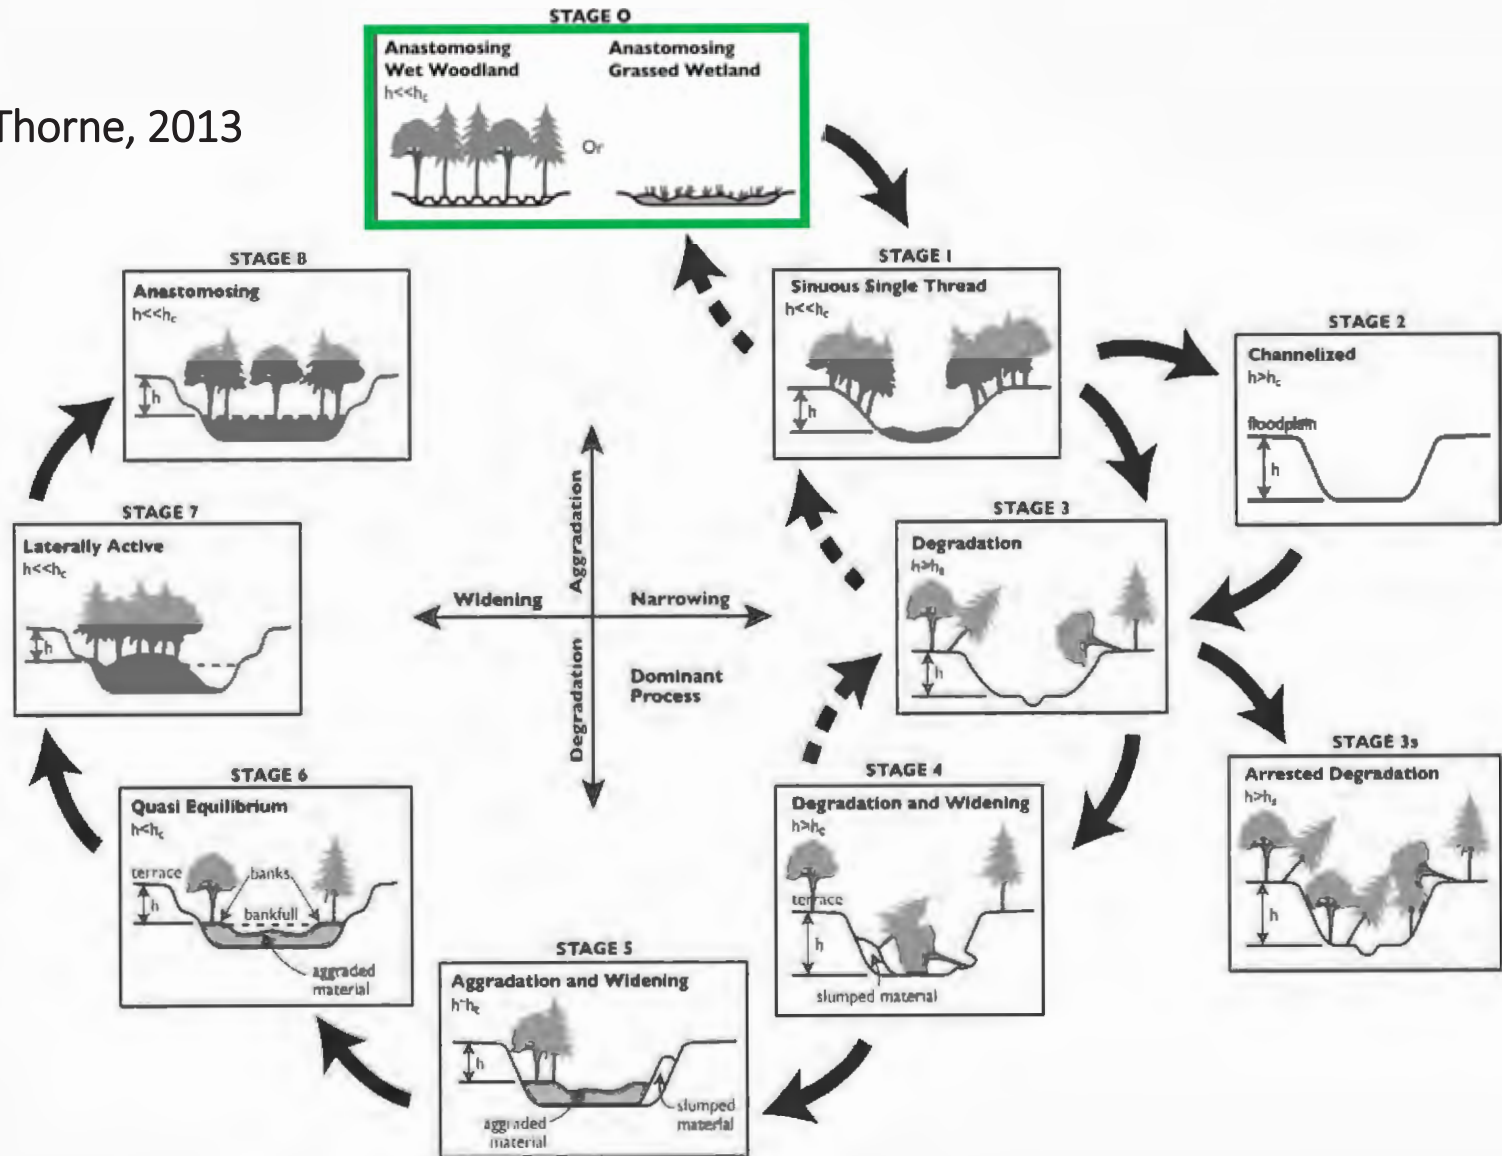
Thorne, 2013

STAGE O
Anastomosing Wet Woodland
$h<<h_c$
Or
Anastomosing Grassed Wetland

STAGE 1
Sinuous Single Thread
$h<<h_c$
h

STAGE 2
Channelized
$h>h_c$
floodplain
h

STAGE 3
Degradation
$h>h_c$
h

STAGE 3s
Arrested Degradation
$h>h_c$
h

STAGE 4
Degradation and Widening
$h>h_c$
terrace
h
slumped material

STAGE 5
Aggradation and Widening
$h\sim h_c$
h
aggraded material
slumped material

STAGE 6
Quasi Equilibrium
$h<h_c$
terrace
banks
bankfull
h
aggraded material

STAGE 7
Laterally Active
$h<<h_c$
h

STAGE 8
Anastomosing
$h<<h_c$
h

Aggradation
Widening
Narrowing
Degradation
Dominant Process